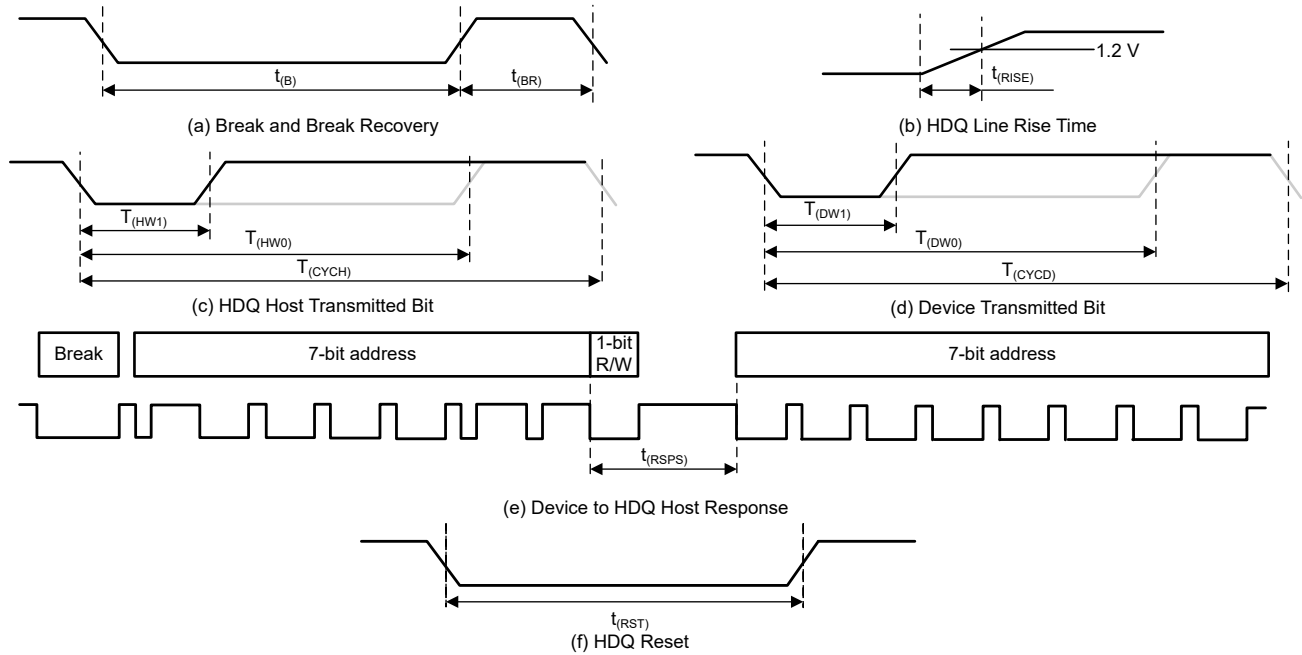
$t_{(B)}$

$t_{(BR)}$

(a) Break and Break Recovery

1.2 V

$t_{(RISE)}$

(b) HDQ Line Rise Time

$T_{(HW1)}$

$T_{(HW0)}$

$T_{(CYCH)}$

(c) HDQ Host Transmitted Bit

$T_{(DW1)}$

$T_{(DW0)}$

$T_{(CYCD)}$

(d) Device Transmitted Bit

Break

7-bit address

1-bit R/W

7-bit address

$t_{(RSPS)}$

(e) Device to HDQ Host Response

$t_{(RST)}$

(f) HDQ Reset